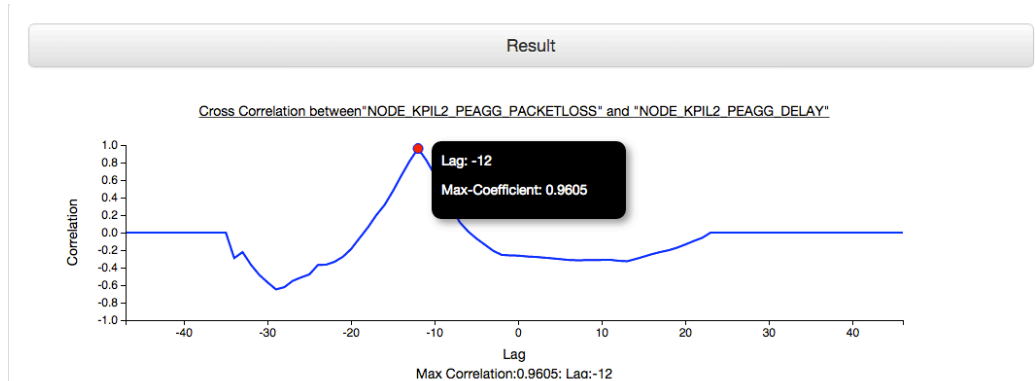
Result

Cross Correlation between"NODE_KPIL2_PEAGG_PACKETLOSS" and "NODE_KPIL2_PEAGG_DELAY"

Lag: -12

Max-Coefficient: 0.9605

1.0
0.8
0.6
0.4
0.2
0.0
-0.2
-0.4
-0.6
-0.8
-1.0

Correlation

-40 -30 -20 -10 0 10 20 30 40

Lag

Max Correlation:0.9605; Lag:-12